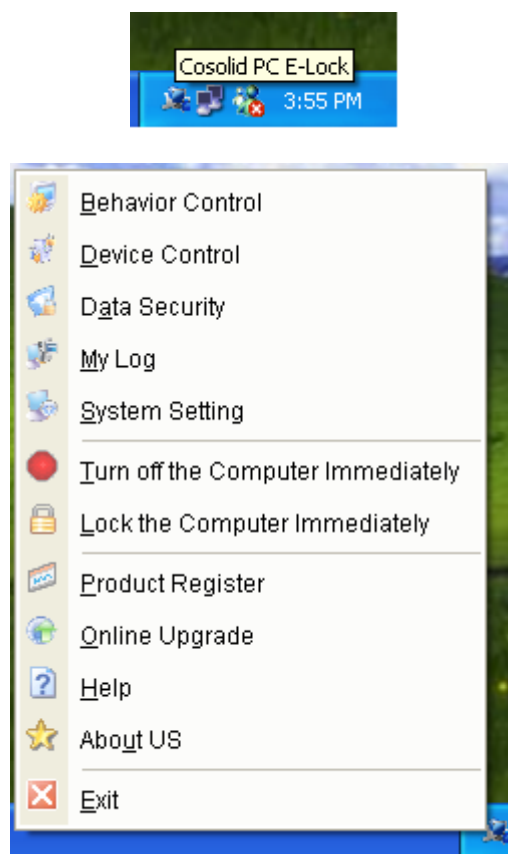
Cosolid PC E-Lock
3:55 PM

Behavior Control
Device Control
Data Security
My Log
System Setting
Turn off the Computer Immediately
Lock the Computer Immediately
Product Register
Online Upgrade
Help
About US
Exit